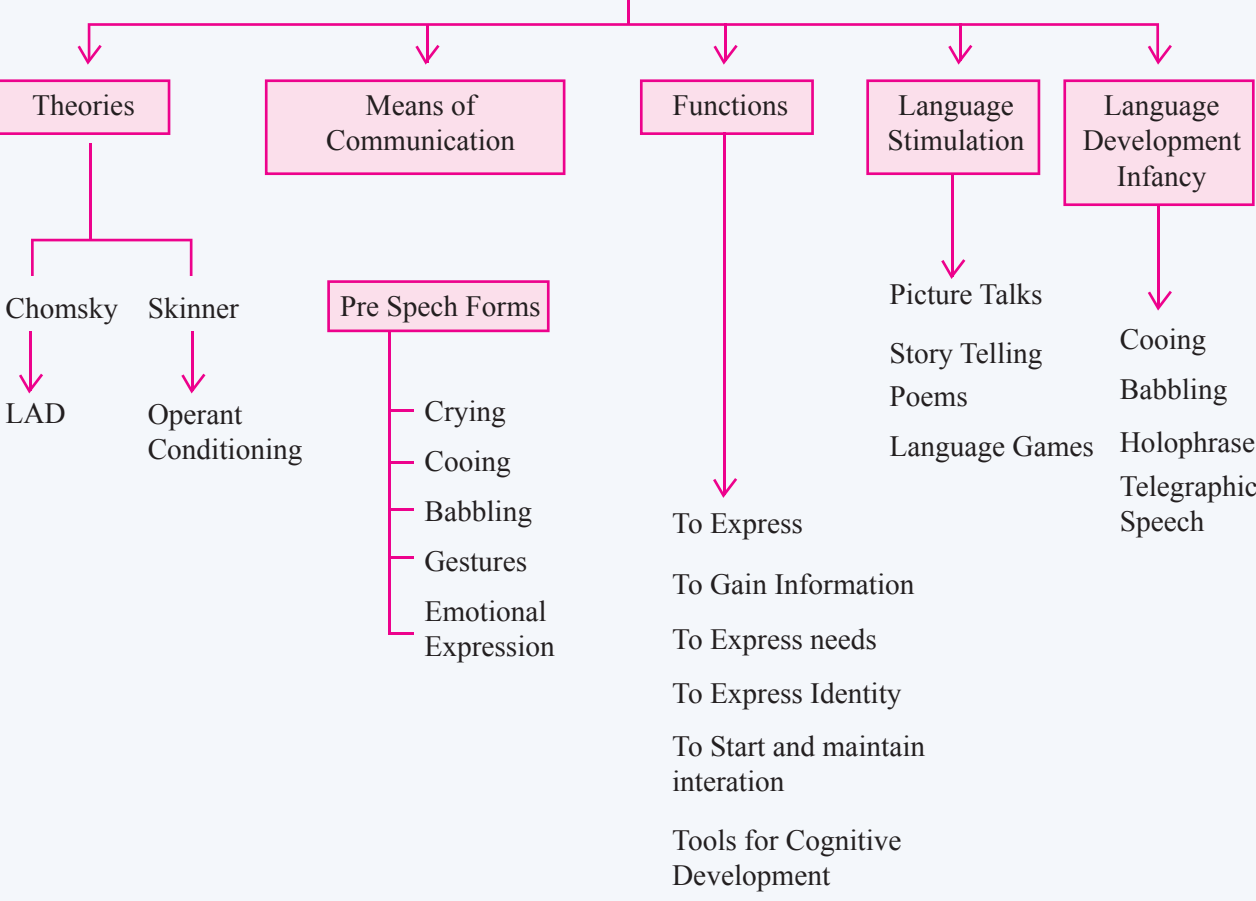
Theories

Chomsky

LAD

Skinner

Operant Conditioning

Means of Communication

Pre Spech Forms

Crying

Cooing

Babbling

Gestures

Emotional Expression

Functions

To Express

To Gain Information

To Express needs

To Express Identity

To Start and maintain interation

Tools for Cognitive Development

Language Stimulation

Picture Talks

Story Telling

Poems

Language Games

Language Development Infancy

Cooing

Babbling

Holophrase

Telegraphic Speech